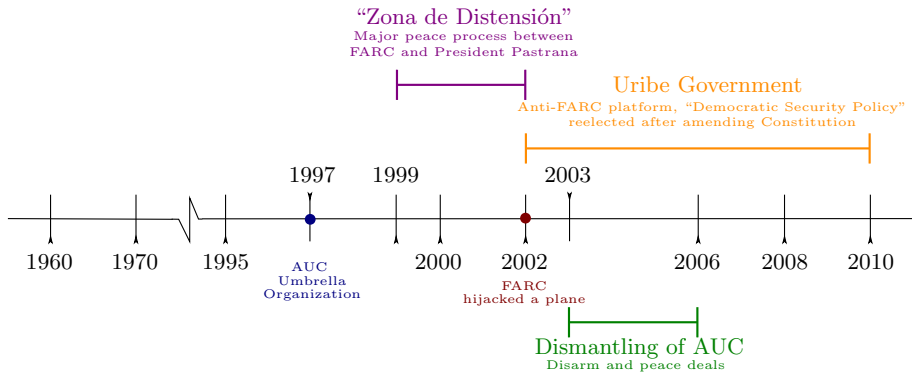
“Zona de Distensión”
Major peace process between FARC and President Pastrana

Uribe Government
Anti-FARC platform, “Democratic Security Policy” reelected after amending Constitution

1997
1999
2003

1960
1970
1995
2000
2002
2006
2008
2010

AUC Umbrella Organization

FARC hijacked a plane

Dismantling of AUC
Disarm and peace deals